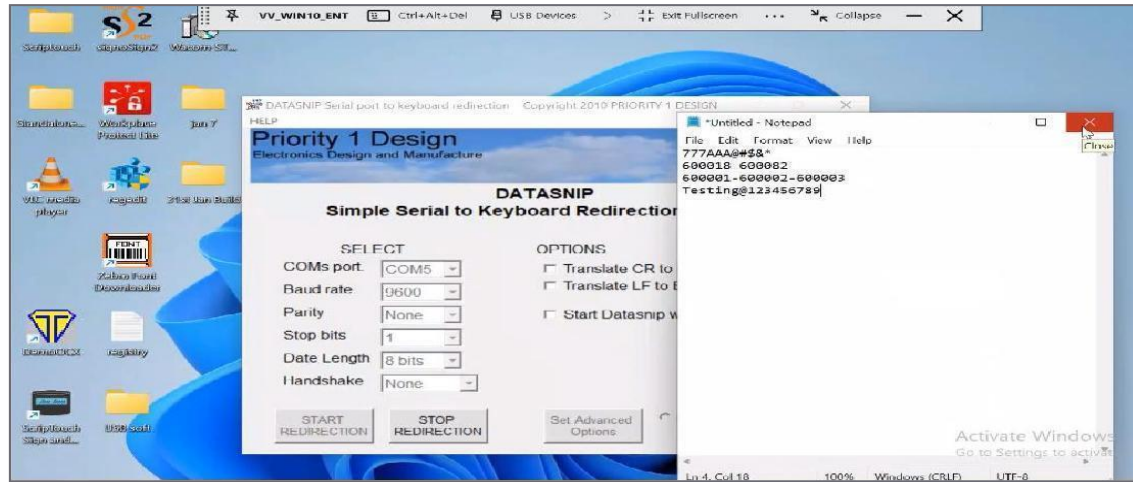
VV_WIN10_ENT   Ctrl+Alt+Del   USB Devices   >   Exit Fullscreen   ...   Collapse

Scriptouch   signoSign2   Wacom ST...
Standalone...   Workplace Protect Lite   jan 7
VLC media player   regedit   21st Jan Build
Zebra Font Downloader
DemoOCX   registry
Scriptouch Sign and...   USB soft

DATASNIP Serial port to keyboard redirection   Copyright 2010 PRIORITY 1 DESIGN
HELP
Priority 1 Design
Electronics Design and Manufacture
DATASNIP
Simple Serial to Keyboard Redirection

SELECT
COMs port [COM5]
Baud rate [9600]
Parity [None]
Stop bits [1]
Date Length [8 bits]
Handshake [None]

OPTIONS
Translate CR to
Translate LF to E
Start Datasnip w

START REDIRECTION   STOP REDIRECTION   Set Advanced Options

*Untitled - Notepad
File   Edit   Format   View   Help
777AAA@#$&*
600018 600082
600001-600002-600003
Testing@123456789

Close

Activate Windows
Go to Settings to activate

Ln 4, Col 18   100%   Windows (CRLF)   UTF-8